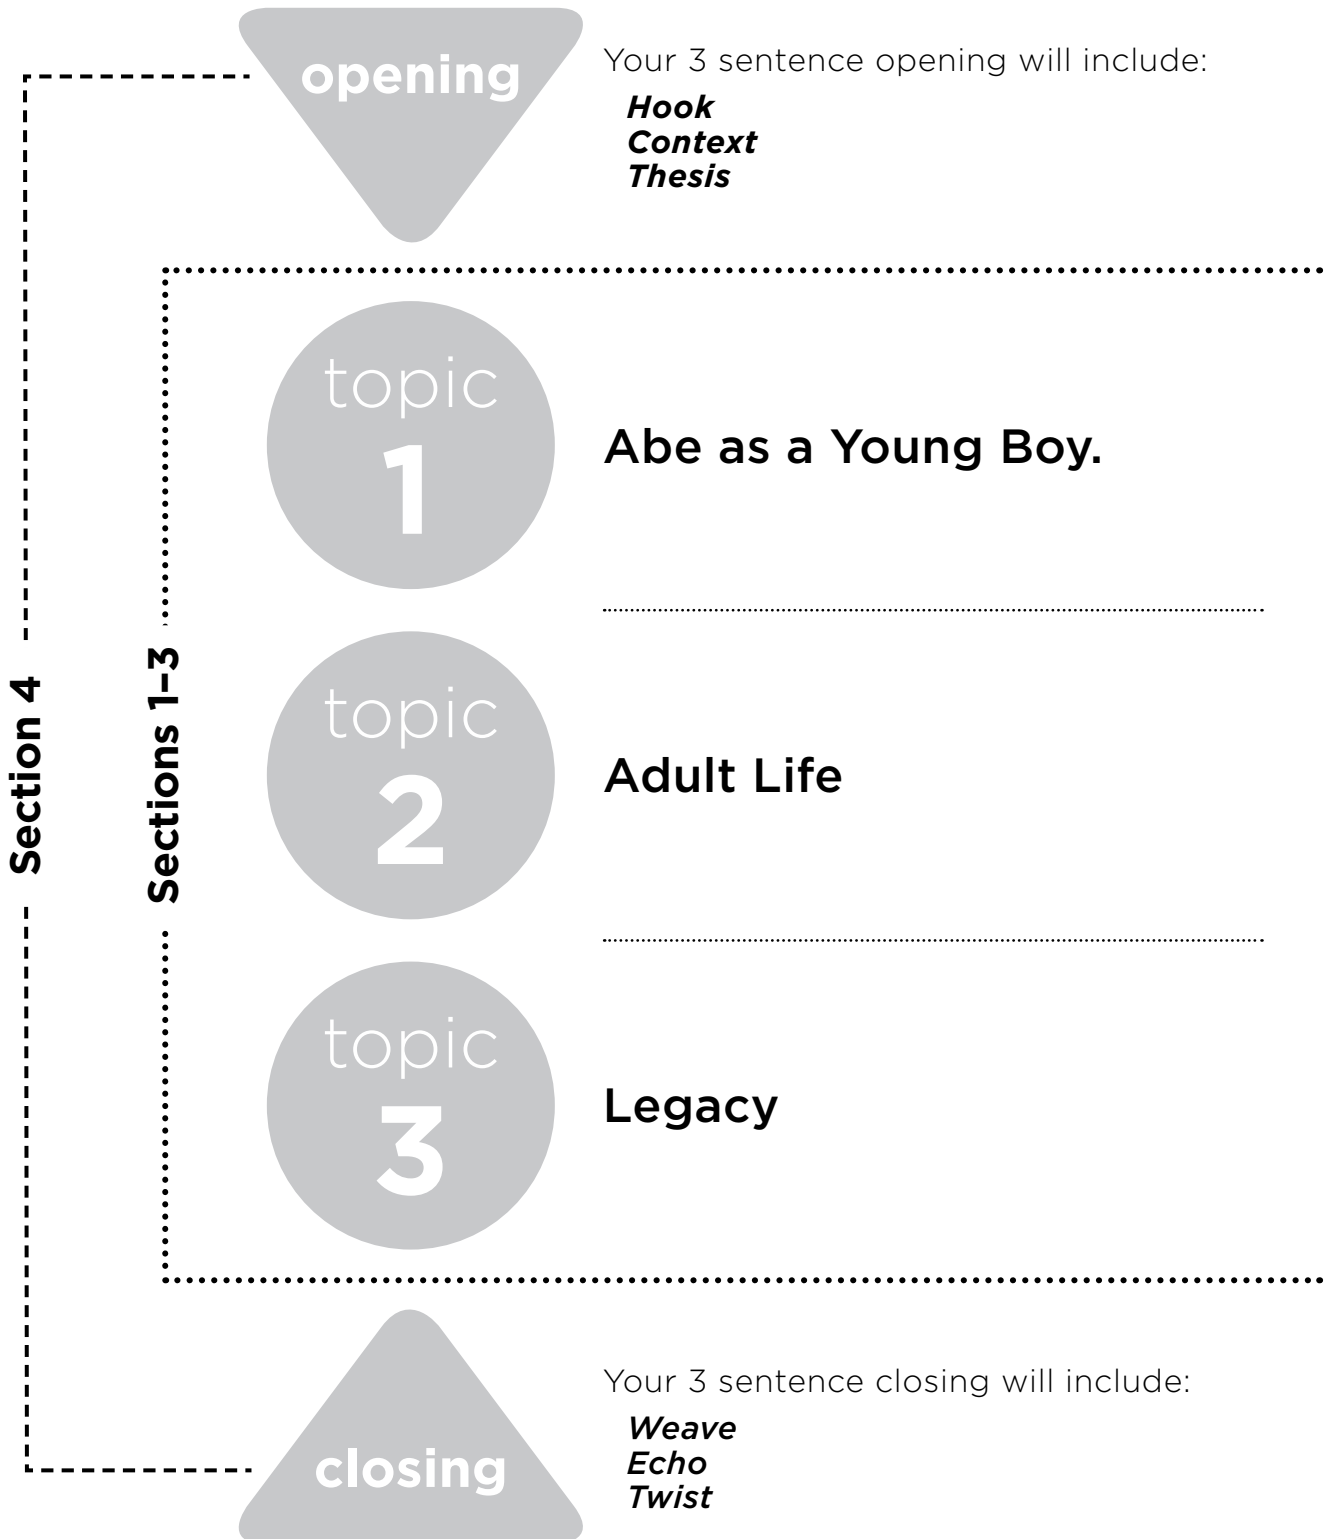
Section 4

opening

Your 3 sentence opening will include:
*Hook*
*Context*
*Thesis*

Sections 1–3

topic 1

Abe as a Young Boy.

topic 2

Adult Life

topic 3

Legacy

closing

Your 3 sentence closing will include:
*Weave*
*Echo*
*Twist*